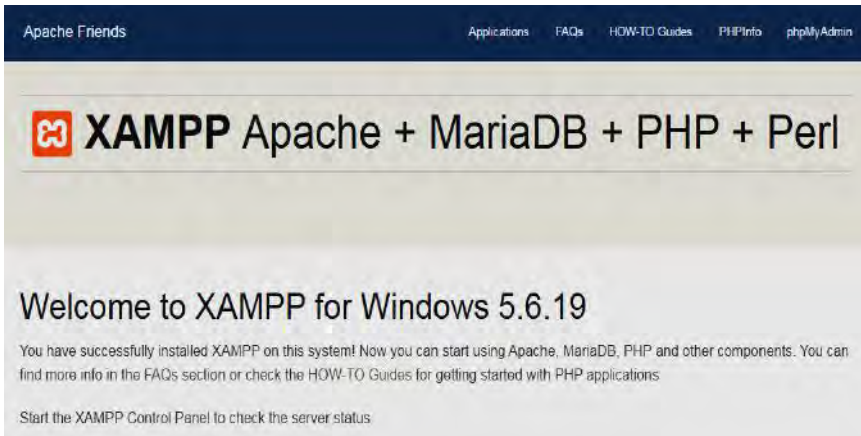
Apache Friends

Applications FAQs HOW-TO Guides PHPInfo phpMyAdmin

XAMPP Apache + MariaDB + PHP + Perl

Welcome to XAMPP for Windows 5.6.19

You have successfully installed XAMPP on this system! Now you can start using Apache, MariaDB, PHP and other components. You can find more info in the FAQs section or check the HOW-TO Guides for getting started with PHP applications

Start the XAMPP Control Panel to check the server status